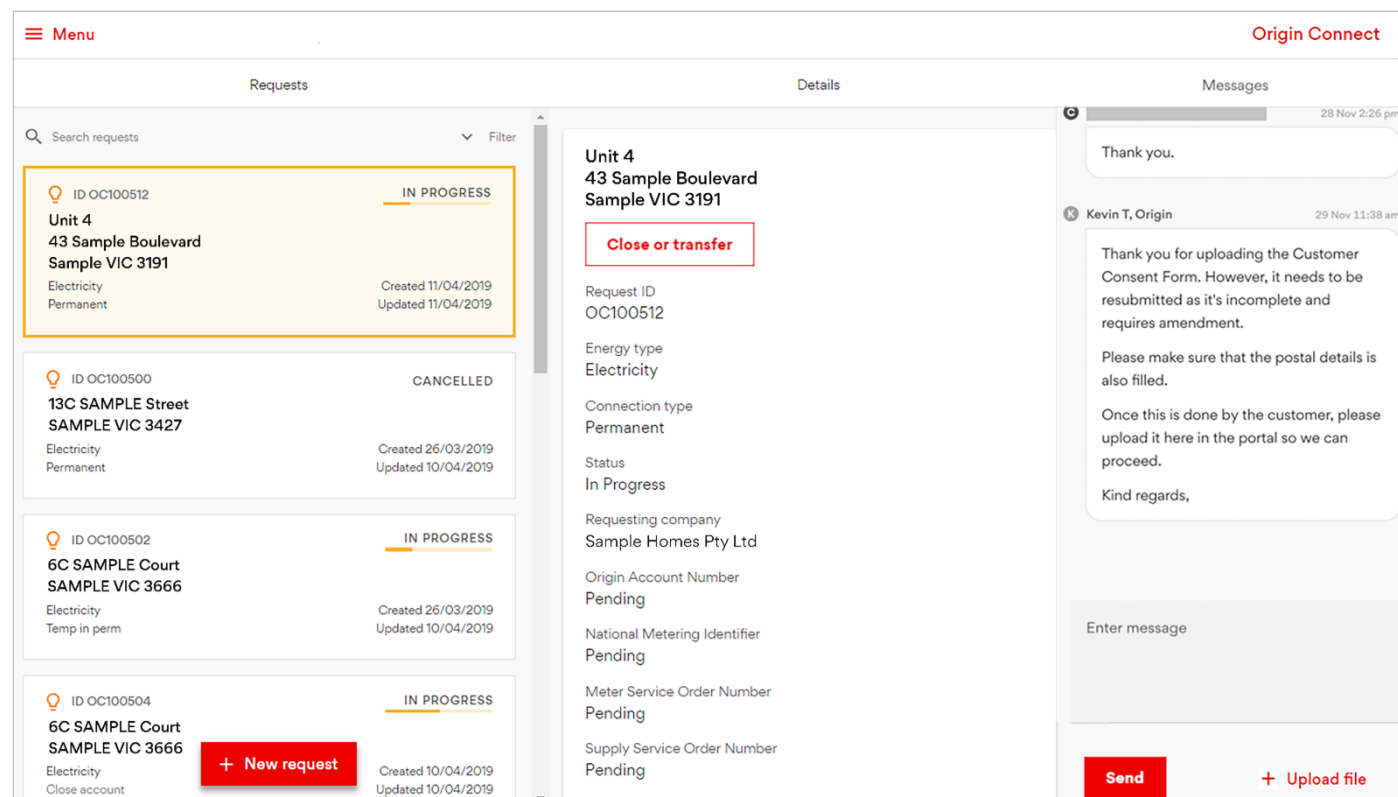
Menu

Origin Connect

Requests

Details

Messages

Search requests

Filter

ID OC100512
IN PROGRESS
Unit 4
43 Sample Boulevard
Sample VIC 3191
Electricity
Permanent
Created 11/04/2019
Updated 11/04/2019

ID OC100500
CANCELLED
13C SAMPLE Street
SAMPLE VIC 3427
Electricity
Permanent
Created 26/03/2019
Updated 10/04/2019

ID OC100502
IN PROGRESS
6C SAMPLE Court
SAMPLE VIC 3666
Electricity
Temp in perm
Created 26/03/2019
Updated 10/04/2019

ID OC100504
IN PROGRESS
6C SAMPLE Court
SAMPLE VIC 3666
Electricity
Close account
Created 10/04/2019
Updated 10/04/2019

+ New request

Unit 4
43 Sample Boulevard
Sample VIC 3191

Close or transfer

Request ID
OC100512

Energy type
Electricity

Connection type
Permanent

Status
In Progress

Requesting company
Sample Homes Pty Ltd

Origin Account Number
Pending

National Metering Identifier
Pending

Meter Service Order Number
Pending

Supply Service Order Number
Pending

28 Nov 2:26 pm

Thank you.

Kevin T, Origin
29 Nov 11:38 am

Thank you for uploading the Customer Consent Form. However, it needs to be resubmitted as it's incomplete and requires amendment.

Please make sure that the postal details is also filled.

Once this is done by the customer, please upload it here in the portal so we can proceed.

Kind regards,

Enter message

Send

+ Upload file